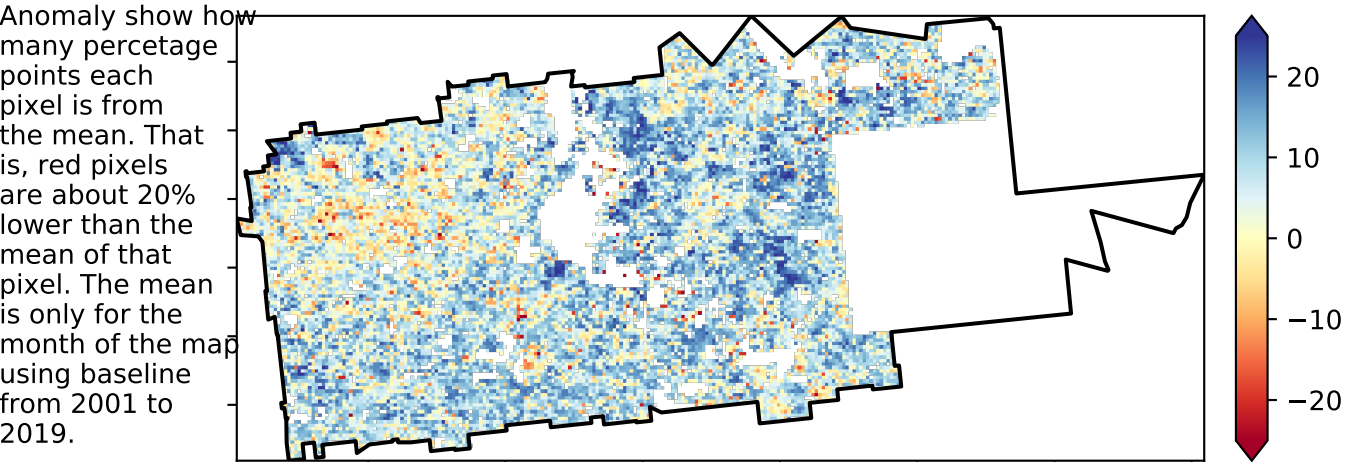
Anomaly show how many percetage points each pixel is from the mean. That is, red pixels are about 20% lower than the mean of that pixel. The mean is only for the month of the map using baseline from 2001 to 2019.

20
10
0
−10
−20